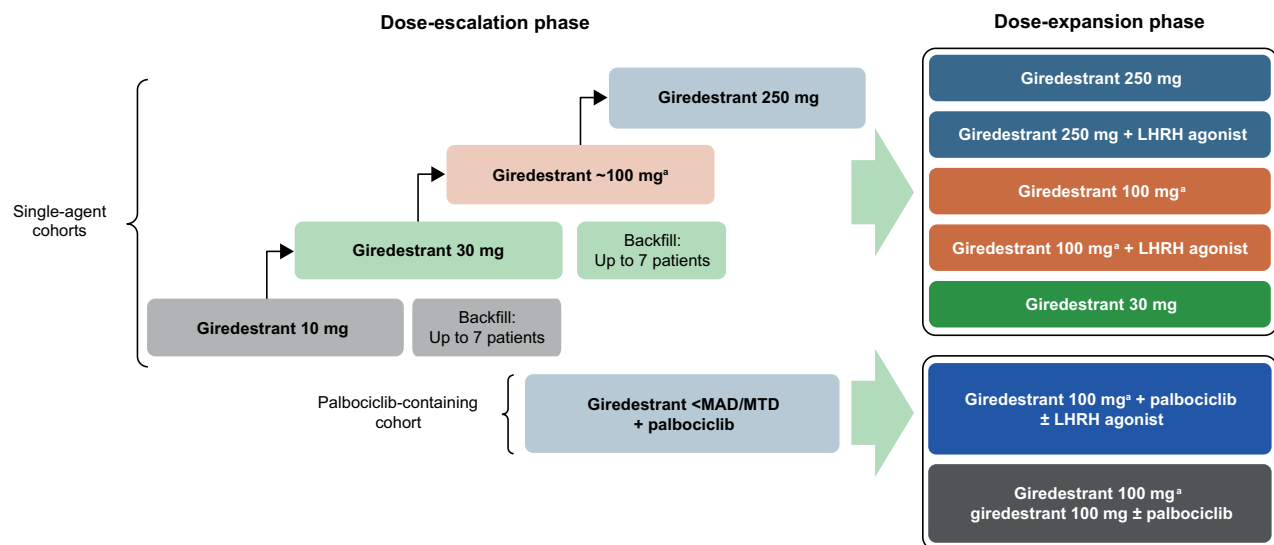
Dose-escalation phase

Dose-expansion phase

Single-agent cohorts

Giredestrant 250 mg

Giredestrant ~100 mg$^{a}$

Giredestrant 30 mg

Backfill: Up to 7 patients

Giredestrant 10 mg

Backfill: Up to 7 patients

Giredestrant 250 mg

Giredestrant 250 mg + LHRH agonist

Giredestrant 100 mg$^{a}$

Giredestrant 100 mg$^{a}$ + LHRH agonist

Giredestrant 30 mg

Palbociclib-containing cohort

Giredestrant <MAD/MTD + palbociclib

Giredestrant 100 mg$^{a}$ + palbociclib ± LHRH agonist

Giredestrant 100 mg$^{a}$ giredestrant 100 mg ± palbociclib